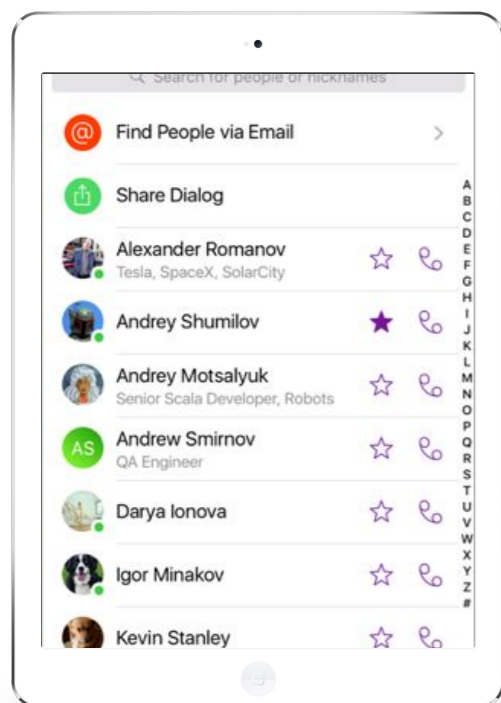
Search for people or nicknames

Find People via Email

Share Dialog

Alexander Romanov
Tesla, SpaceX, SolarCity

Andrey Shumilov

Andrey Motsalyuk
Senior Scala Developer, Robots

AS
Andrew Smirnov
QA Engineer

Darya Ionova

Igor Minakov

Kevin Stanley

A
B
C
D
E
F
G
H
I
J
K
L
M
N
O
P
Q
R
S
T
U
V
W
X
Y
Z
#